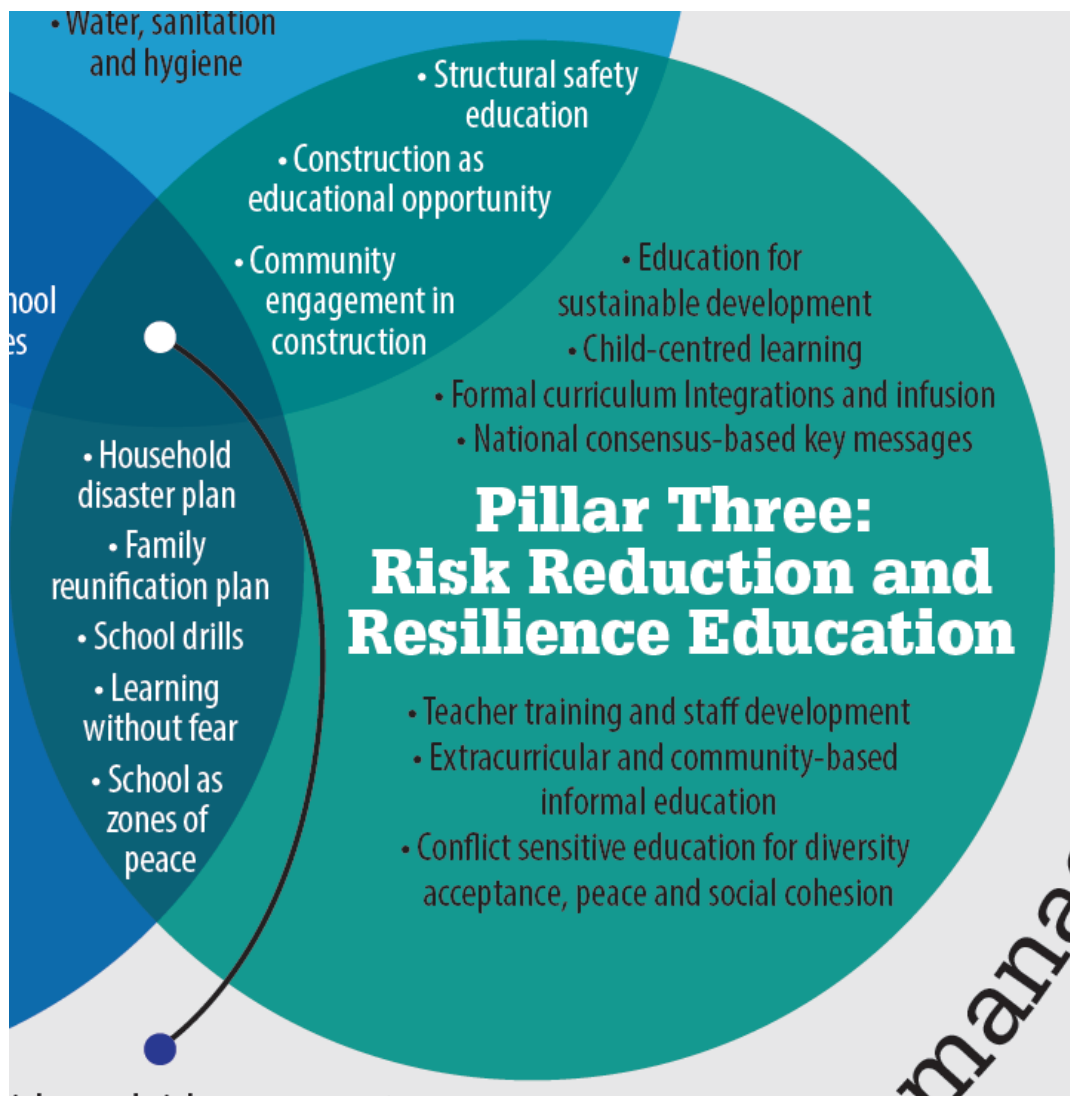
• Water, sanitation and hygiene

• Structural safety education

• Construction as educational opportunity

• Community engagement in construction

hool
es

• Education for sustainable development
• Child-centred learning
• Formal curriculum Integrations and infusion
• National consensus-based key messages

Pillar Three: Risk Reduction and Resilience Education

• Household disaster plan
• Family reunification plan
• School drills
• Learning without fear
• School as zones of peace

• Teacher training and staff development
• Extracurricular and community-based informal education
• Conflict sensitive education for diversity acceptance, peace and social cohesion

mana